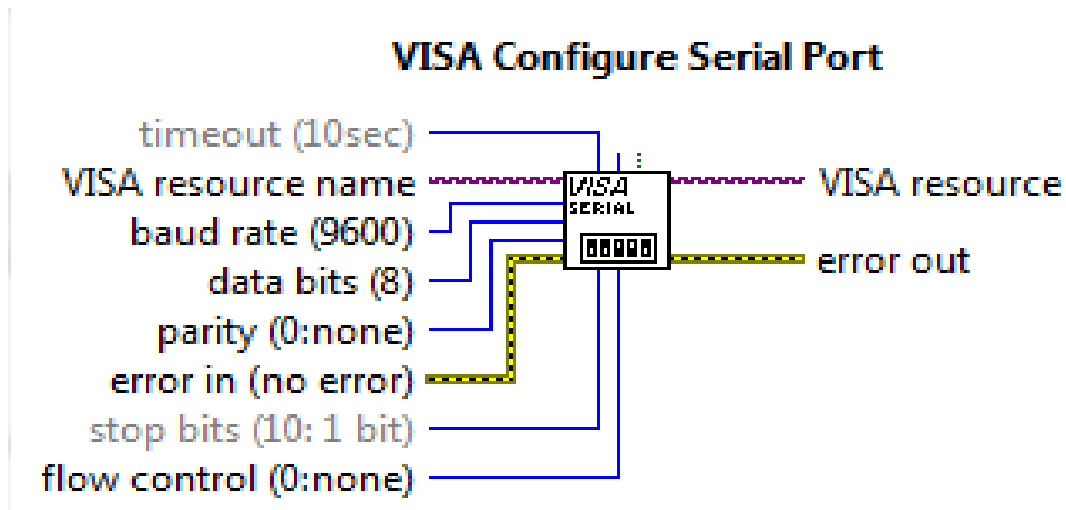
VISA Configure Serial Port

timeout (10sec)
VISA resource name
baud rate (9600)
data bits (8)
parity (0:none)
error in (no error)
stop bits (10: 1 bit)
flow control (0:none)

VISA
SERIAL

VISA resource
error out